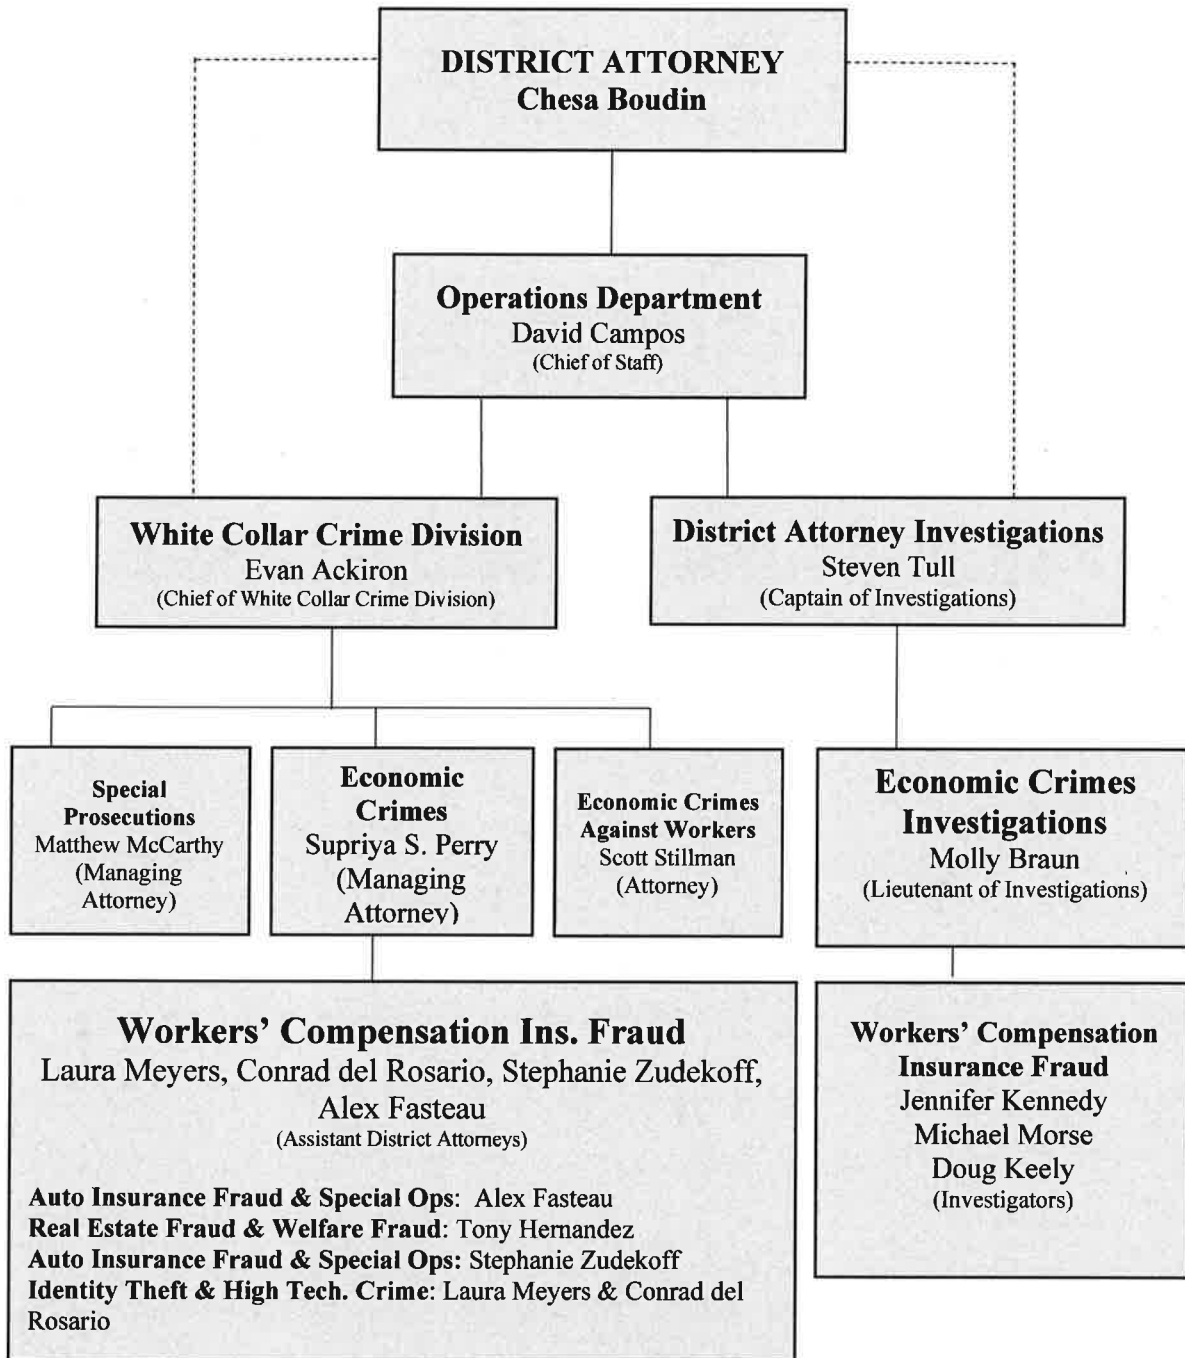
DISTRICT ATTORNEY
Chesa Boudin

Operations Department
David Campos
(Chief of Staff)

White Collar Crime Division
Evan Ackiron
(Chief of White Collar Crime Division)

District Attorney Investigations
Steven Tull
(Captain of Investigations)

Special Prosecutions
Matthew McCarthy
(Managing Attorney)

Economic Crimes
Supriya S. Perry
(Managing Attorney)

Economic Crimes Against Workers
Scott Stillman
(Attorney)

Economic Crimes Investigations
Molly Braun
(Lieutenant of Investigations)

Workers' Compensation Ins. Fraud
Laura Meyers, Conrad del Rosario, Stephanie Zudekoff, Alex Fasteau
(Assistant District Attorneys)

Auto Insurance Fraud & Special Ops: Alex Fasteau
Real Estate Fraud & Welfare Fraud: Tony Hernandez
Auto Insurance Fraud & Special Ops: Stephanie Zudekoff
Identity Theft & High Tech. Crime: Laura Meyers & Conrad del Rosario

Workers' Compensation Insurance Fraud
Jennifer Kennedy
Michael Morse
Doug Keely
(Investigators)